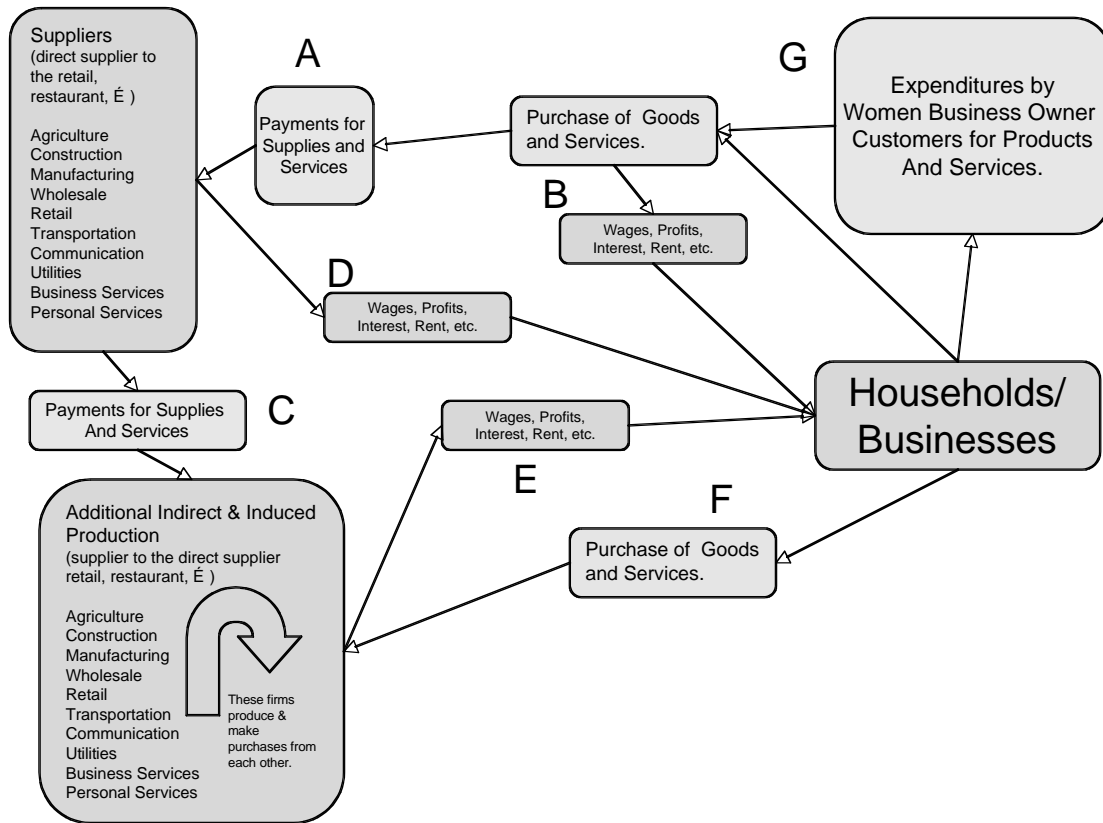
Suppliers
(direct supplier to the retail, restaurant, É )

Agriculture
Construction
Manufacturing
Wholesale
Retail
Transportation
Communication
Utilities
Business Services
Personal Services

A

Payments for Supplies and Services

Purchase of Goods and Services.

G

Expenditures by Women Business Owner Customers for Products And Services.

B

Wages, Profits, Interest, Rent, etc.

D

Wages, Profits, Interest, Rent, etc.

Payments for Supplies And Services

C

Wages, Profits, Interest, Rent, etc.

Households/ Businesses

E

F

Additional Indirect & Induced Production
(supplier to the direct supplier retail, restaurant, É )

Agriculture
Construction
Manufacturing
Wholesale
Retail
Transportation
Communication
Utilities
Business Services
Personal Services

These firms produce & make purchases from each other.

Purchase of Goods and Services.